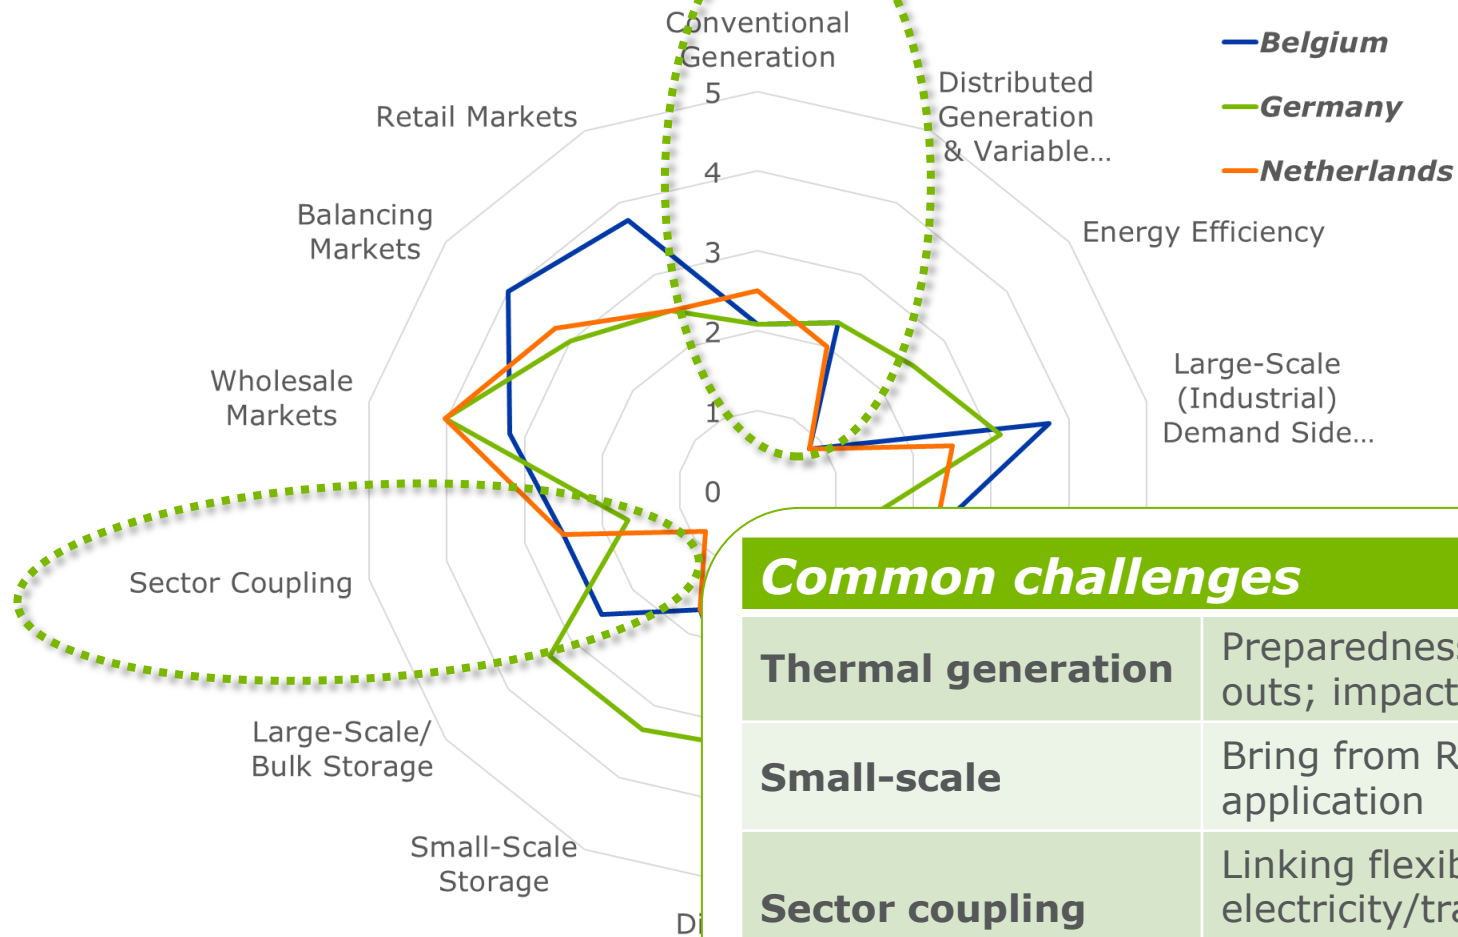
Conventional Generation

Distributed Generation & Variable...

Energy Efficiency

Large-Scale (Industrial) Demand Side...

Retail Markets

Balancing Markets

Wholesale Markets

Sector Coupling

Large-Scale/ Bulk Storage

Small-Scale Storage

Di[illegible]

5
4
3
2
1
0

Belgium
Germany
Netherlands

Common challenges

| Thermal generation | Preparednes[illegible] outs; impact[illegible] |
|---|---|
| Small-scale | Bring from R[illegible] application |
| Sector coupling | Linking flexib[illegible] electricity/tra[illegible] |